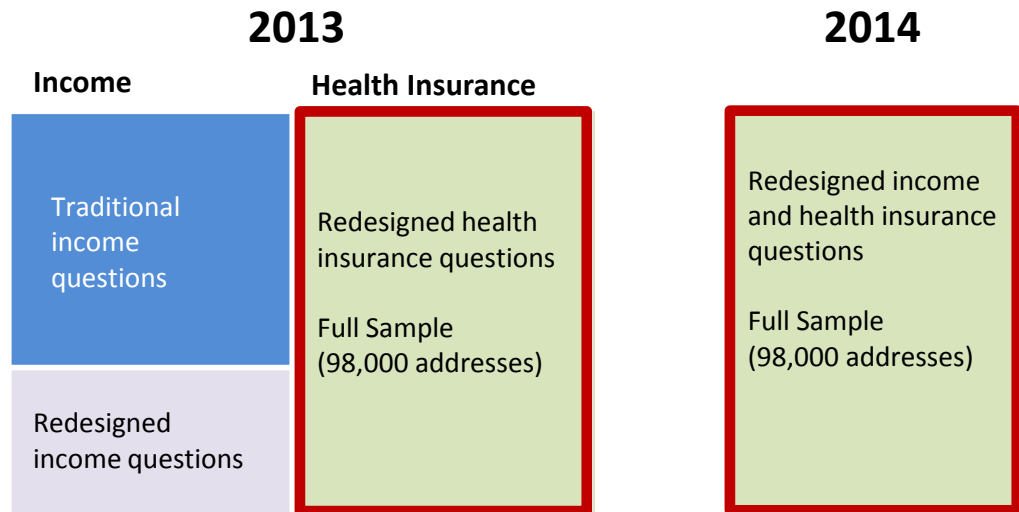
2013

2014

Income

Health Insurance

Traditional income questions

Redesigned income questions

Redesigned health insurance questions

Full Sample (98,000 addresses)

Redesigned income and health insurance questions

Full Sample (98,000 addresses)